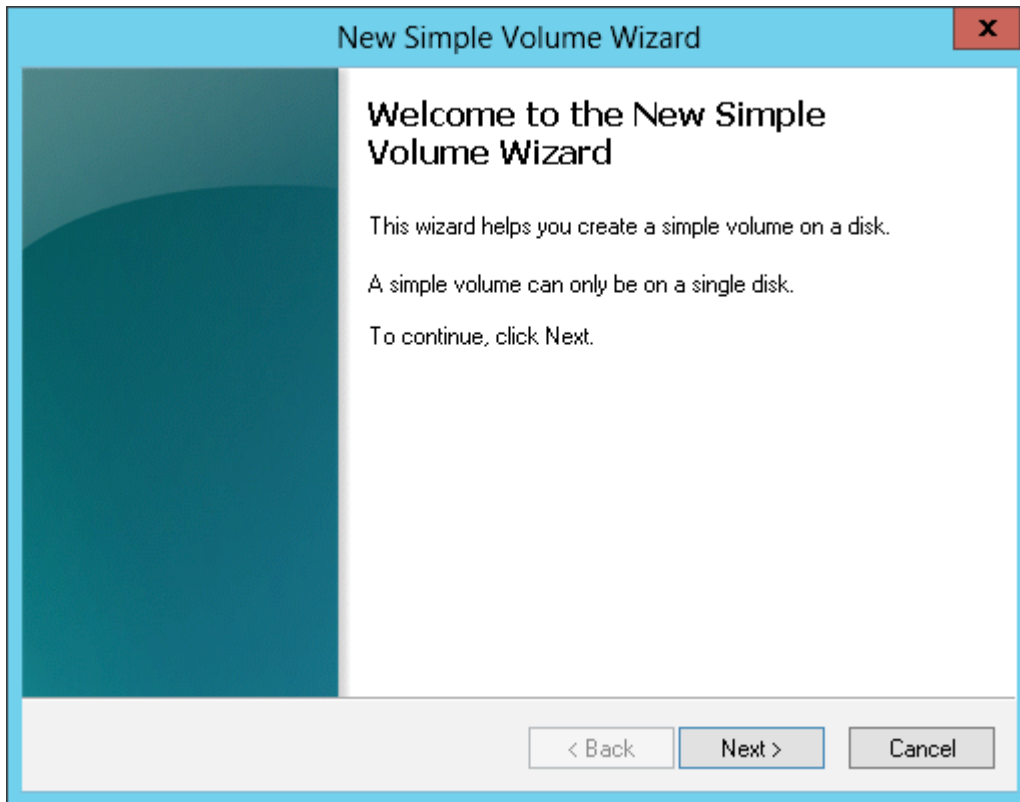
New Simple Volume Wizard

x

Welcome to the New Simple Volume Wizard

This wizard helps you create a simple volume on a disk.

A simple volume can only be on a single disk.

To continue, click Next.

< Back

Next >

Cancel